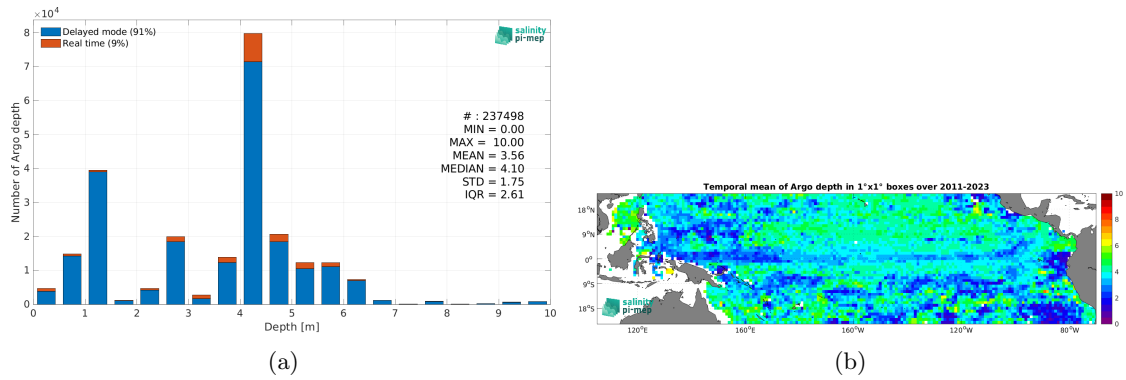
$\times 10^4$
8
7
6
5
4
3
2
1
0
Number of Argo depth
Delayed mode (91%)
Real time (9%)
salinity pi-mep
# : 237498
MIN = 0.00
MAX = 10.00
MEAN = 3.56
MEDIAN = 4.10
STD = 1.75
IQR = 2.61
0 1 2 3 4 5 6 7 8 9 10
Depth [m]
(a)

Temporal mean of Argo depth in 1°x1° boxes over 2011-2023
18°N
9°N
0°
9°S
18°S
120°E 160°E 160°W 120°W 80°W
salinity pi-mep
10
8
6
4
2
0
(b)